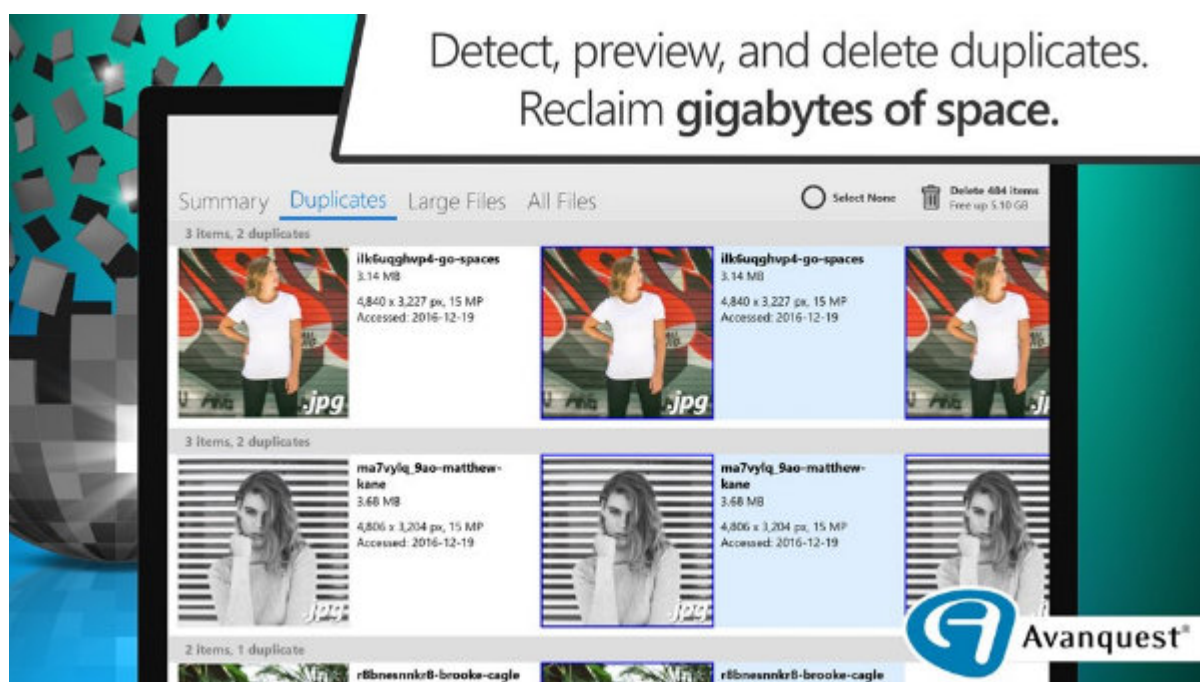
Detect, preview, and delete duplicates.
Reclaim **gigabytes of space.**

Summary Duplicates Large Files All Files

Select None

Delete 484 items
Free up 5.10 GB

3 items, 2 duplicates

.jpg

ilk6uqghvp4-go-spaces
3.14 MB
4,840 x 3,227 px, 15 MP
Accessed: 2016-12-19

.jpg

ilk6uqghvp4-go-spaces
3.14 MB
4,840 x 3,227 px, 15 MP
Accessed: 2016-12-19

.j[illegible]

3 items, 2 duplicates

.jpg

ma7vylq_9ao-matthew-kane
3.68 MB
4,806 x 3,204 px, 15 MP
Accessed: 2016-12-19

.jpg

ma7vylq_9ao-matthew-kane
3.68 MB
4,806 x 3,204 px, 15 MP
Accessed: 2016-12-19

2 items, 1 duplicate

r8bnesnnkr8-brooke-cagle

r8bnesnnkr8-brooke-cagle

Avanquest®